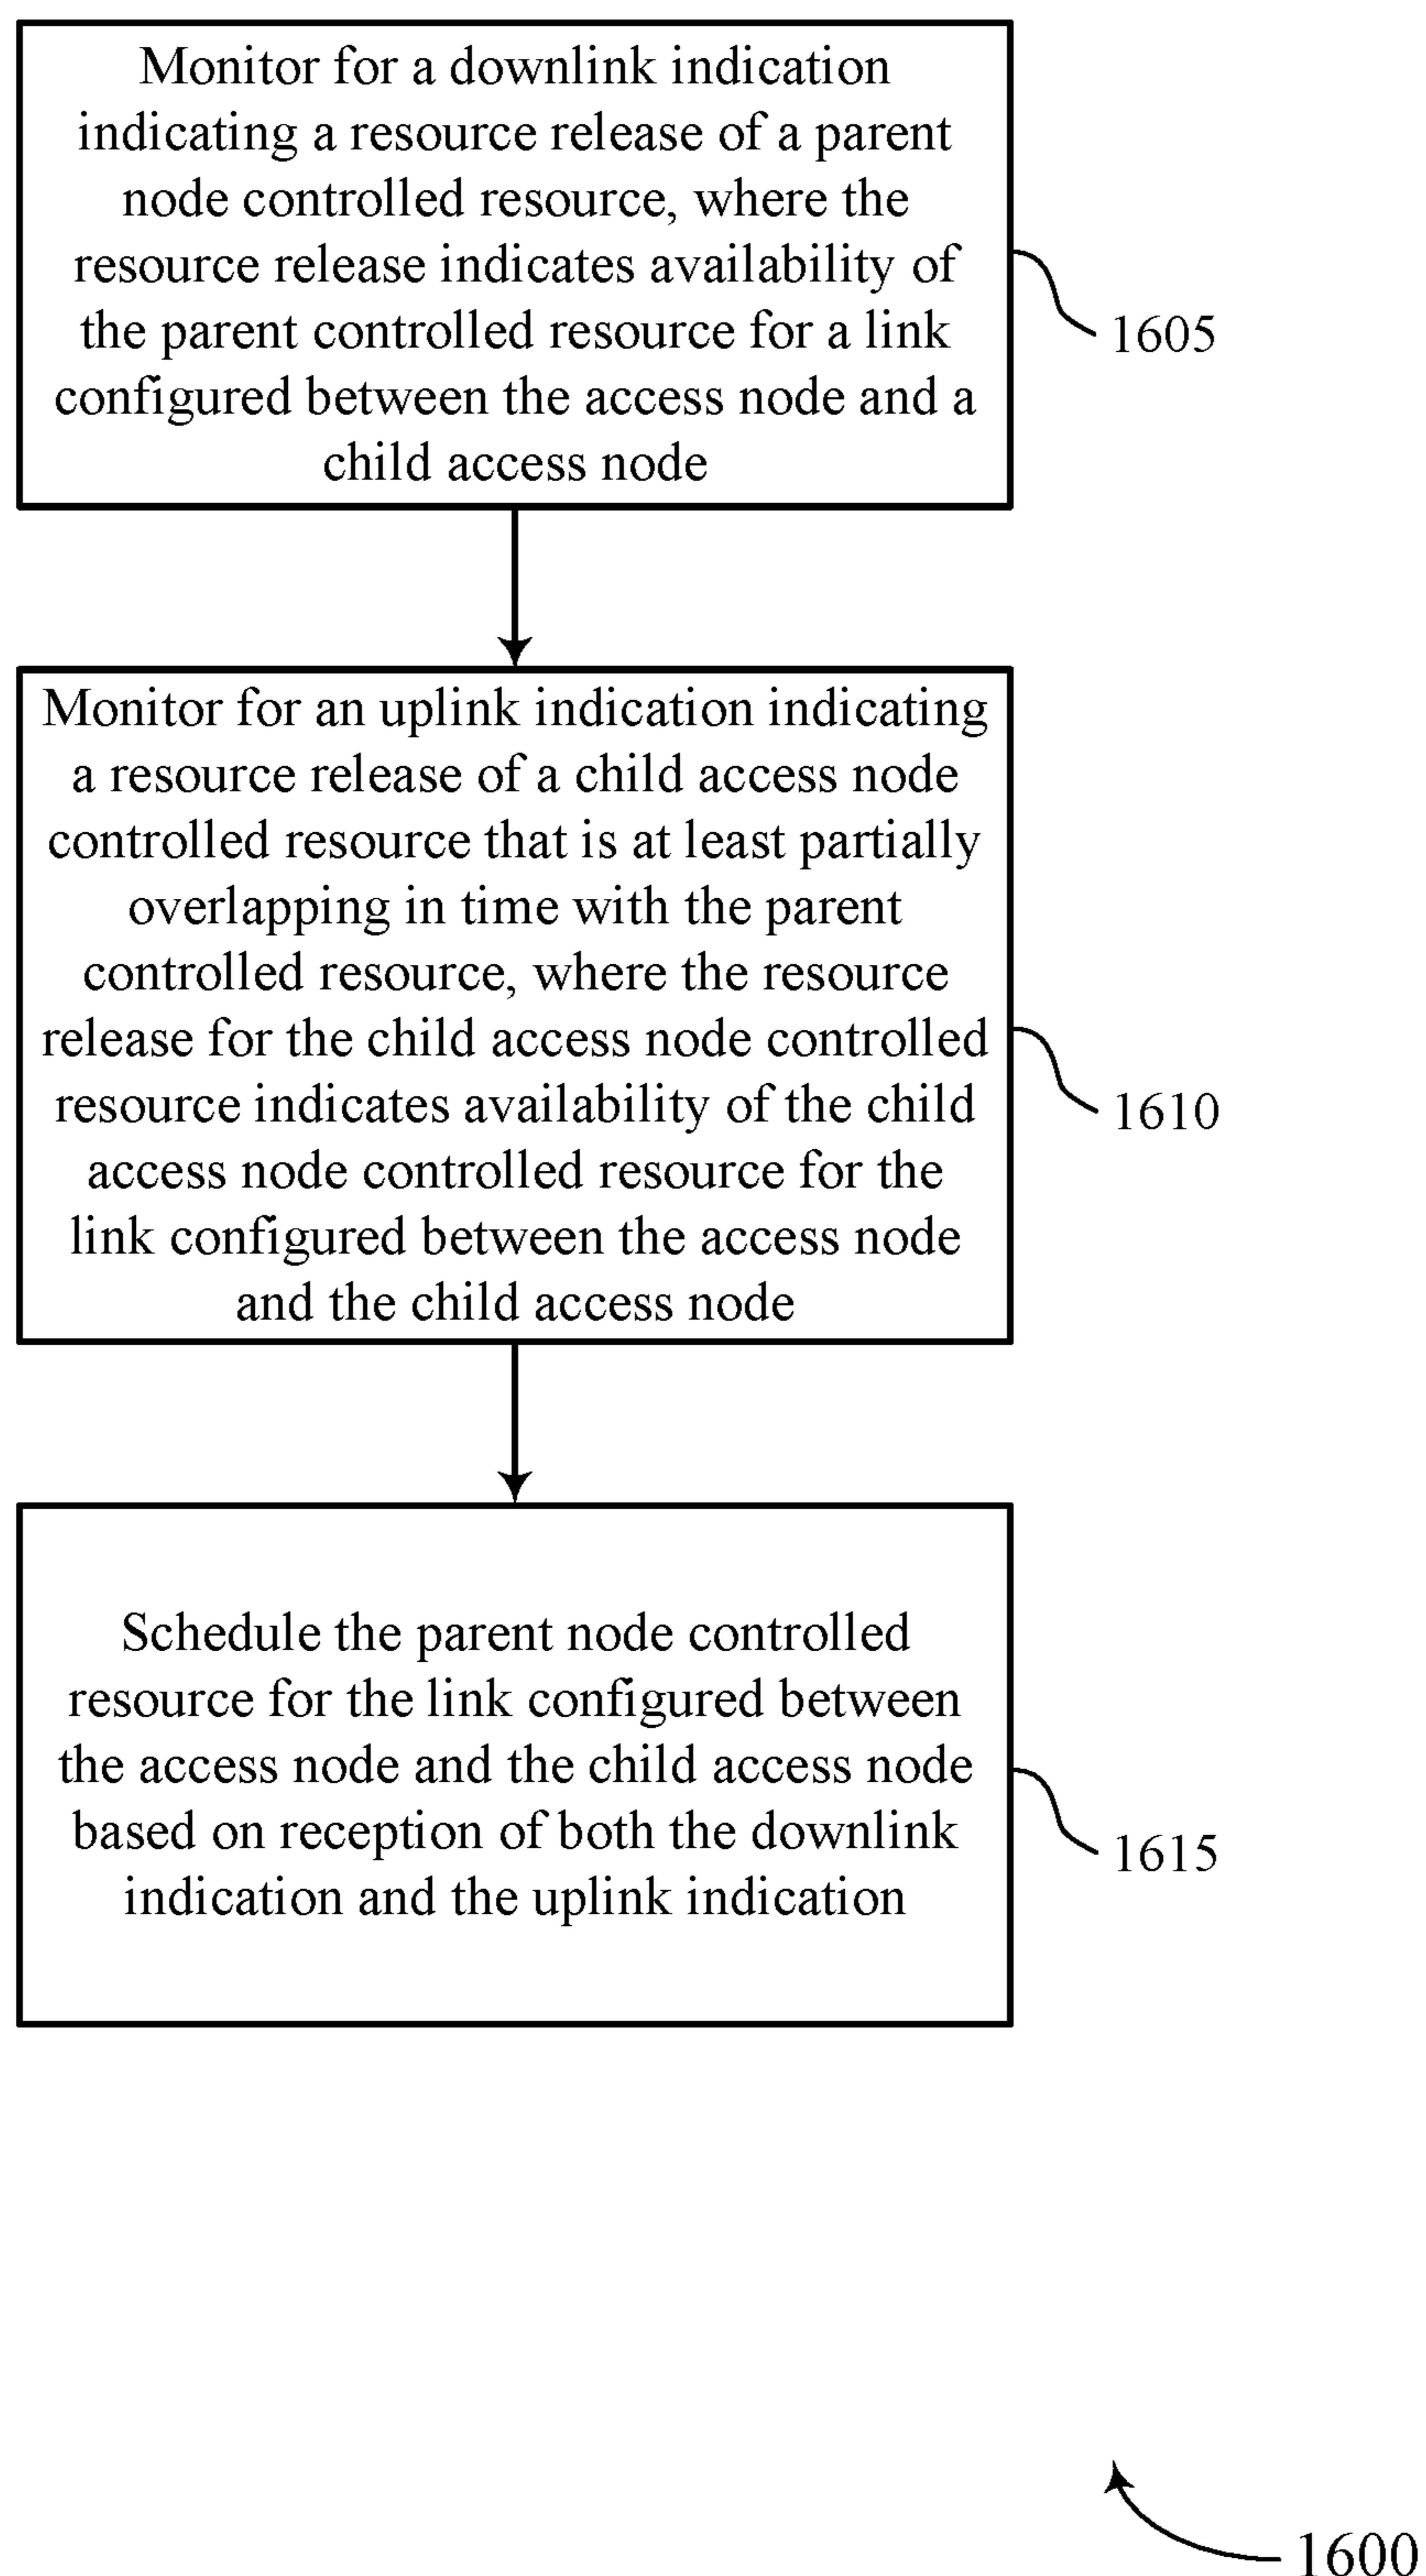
Monitor for a downlink indication indicating a resource release of a parent node controlled resource, where the resource release indicates availability of the parent controlled resource for a link configured between the access node and a child access node

1605

Monitor for an uplink indication indicating a resource release of a child access node controlled resource that is at least partially overlapping in time with the parent controlled resource, where the resource release for the child access node controlled resource indicates availability of the child access node controlled resource for the link configured between the access node and the child access node

1610

Schedule the parent node controlled resource for the link configured between the access node and the child access node based on reception of both the downlink indication and the uplink indication

1615

1600